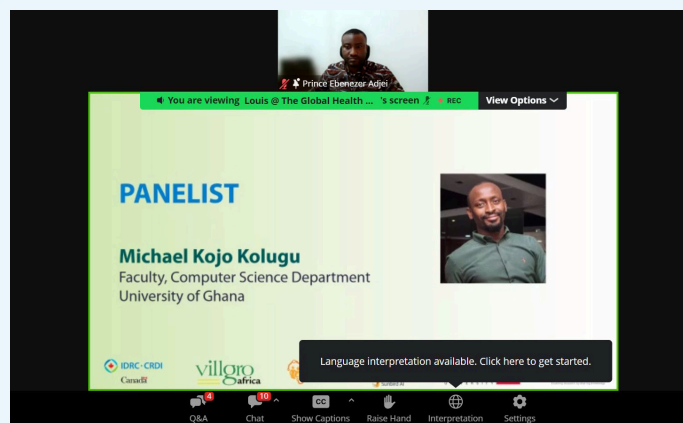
Prince Ebenezer Adjei

You are viewing Louis @ The Global Health ... 's screen REC

View Options

PANELIST

Michael Kojo Kolugu
Faculty, Computer Science Department
University of Ghana

IDRC · CRDI
Canada

villgro africa

Language interpretation available. Click here to get started.

4
Q&A

10
Chat

CC
Show Captions

Raise Hand

Interpretation

Settings